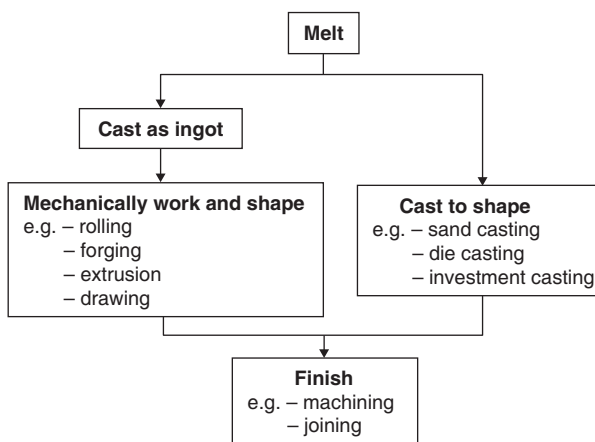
Melt

Cast as ingot

Mechanically work and shape
e.g. – rolling
– forging
– extrusion
– drawing

Cast to shape
e.g. – sand casting
– die casting
– investment casting

Finish
e.g. – machining
– joining